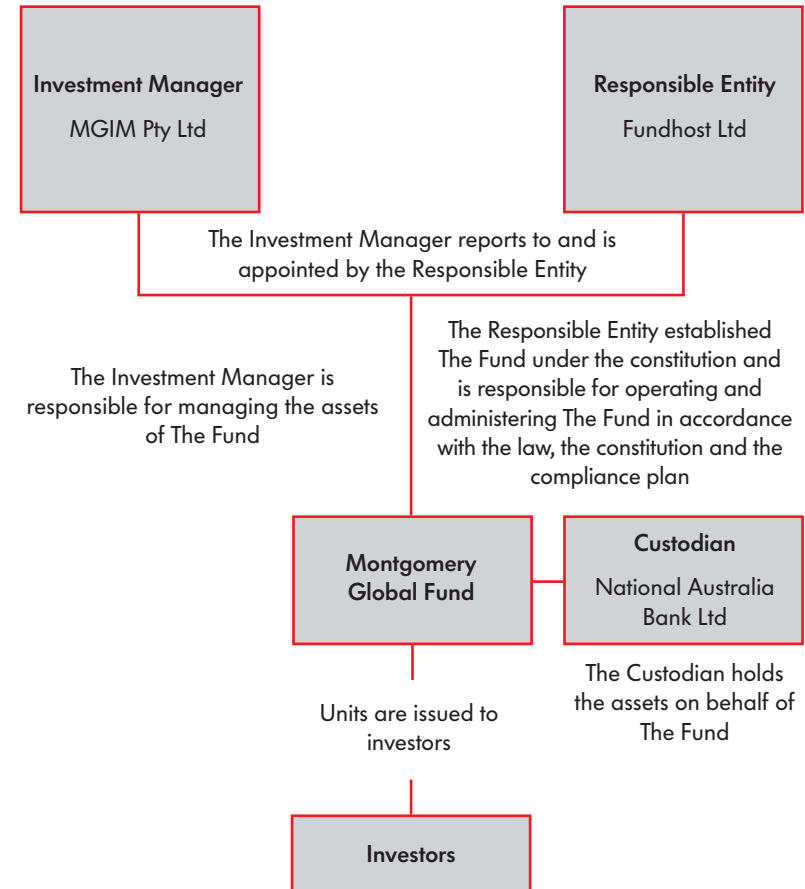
Investment Manager

MGIM Pty Ltd

Responsible Entity

Fundhost Ltd

The Investment Manager reports to and is appointed by the Responsible Entity

The Investment Manager is responsible for managing the assets of The Fund

The Responsible Entity established The Fund under the constitution and is responsible for operating and administering The Fund in accordance with the law, the constitution and the compliance plan

Montgomery Global Fund

Custodian

National Australia Bank Ltd

The Custodian holds the assets on behalf of The Fund

Units are issued to investors

Investors